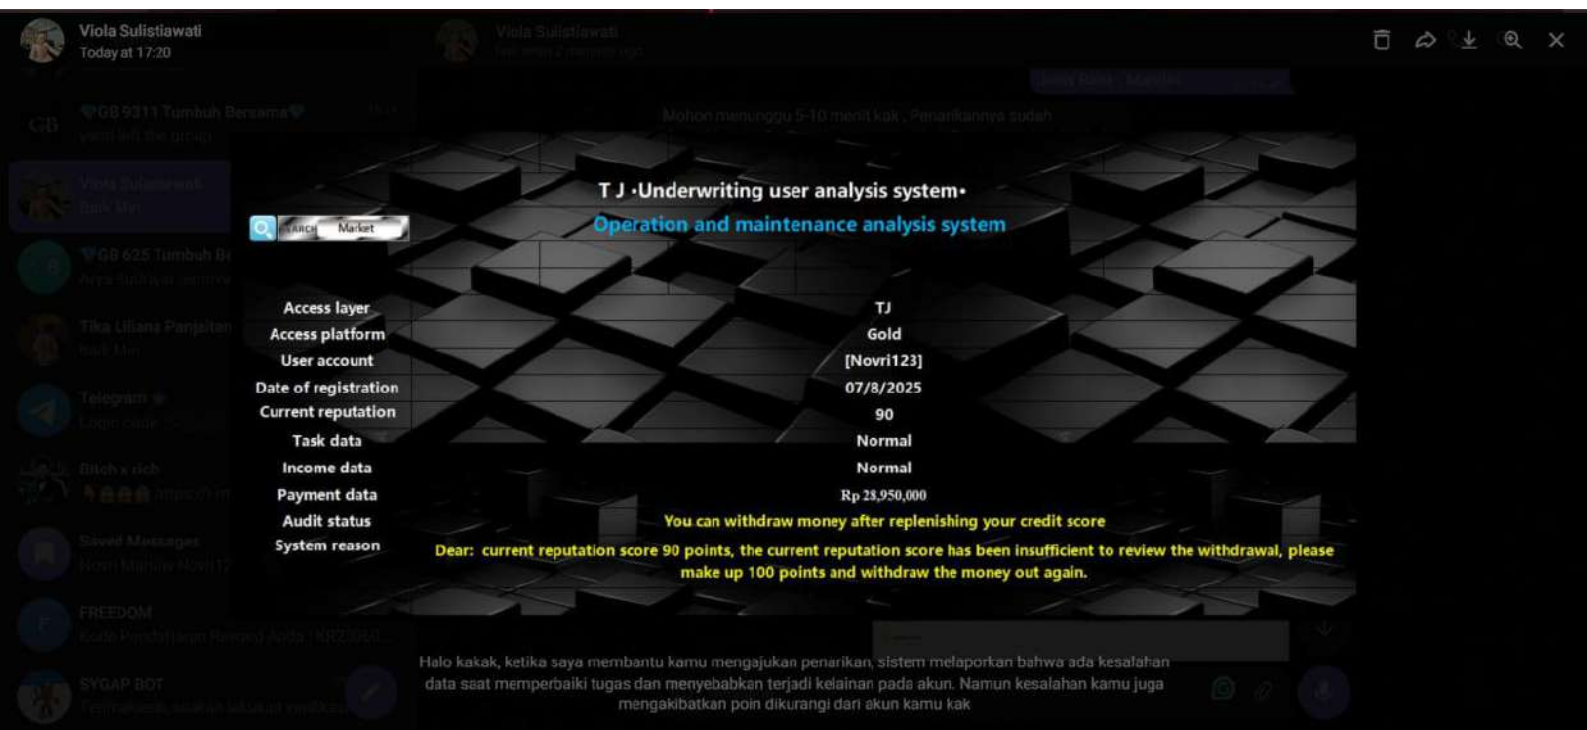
Viola Sulistiawati
Today at 17:20

T J ·Underwriting user analysis system·
Operation and maintenance analysis system

SEARCH Market

| Access layer | TJ |
|---|---|
| Access platform | Gold |
| User account | [Novri123] |
| Date of registration | 07/8/2025 |
| Current reputation | 90 |
| Task data | Normal |
| Income data | Normal |
| Payment data | Rp 28,950,000 |
| Audit status | You can withdraw money after replenishing your credit score |
| System reason | Dear: current reputation score 90 points, the current reputation score has been insufficient to review the withdrawal, please make up 100 points and withdraw the money out again. |

Halo kakak, ketika saya membantu kamu mengajukan penarikan, sistem melaporkan bahwa ada kesalahan data saat memperbaiki tugas dan menyebabkan terjadi kelainan pada akun. Namun kesalahan kamu juga mengakibatkan poin dikurangi dari akun kamu kak